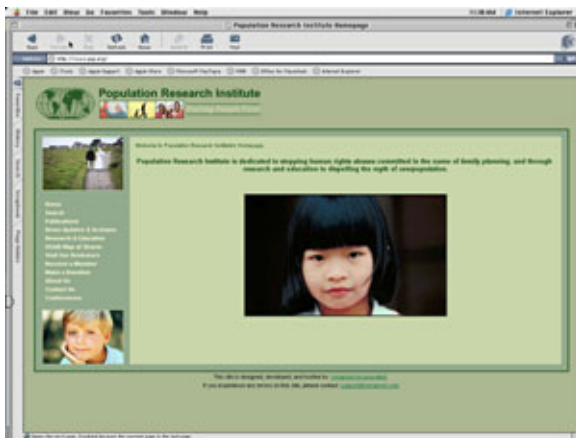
File Edit View Go Favorites Tools Window Help

Internet Explorer

Population Research Institute Homepage

Back Forward Stop Refresh Home Search Print Mail

Address http://www.pop.org/

Apple iTools Apple Support Apple Store Microsoft MacTopia MSN Office for Macintosh Internet Explorer

Favorites History Search Scrapbook Page Holder

Population Research Institute

Welcome to Population Research Institute Homepage

Population Research Institute is dedicated to stopping human rights abuses committed in the name of family planning, and through research and education to dispelling the myth of overpopulation.

Home
Search
Publications
News Updates & Reviews
Research & Education
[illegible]
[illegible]
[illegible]
Make a Donation
About Us
Contact Us
Conferences

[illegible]
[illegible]